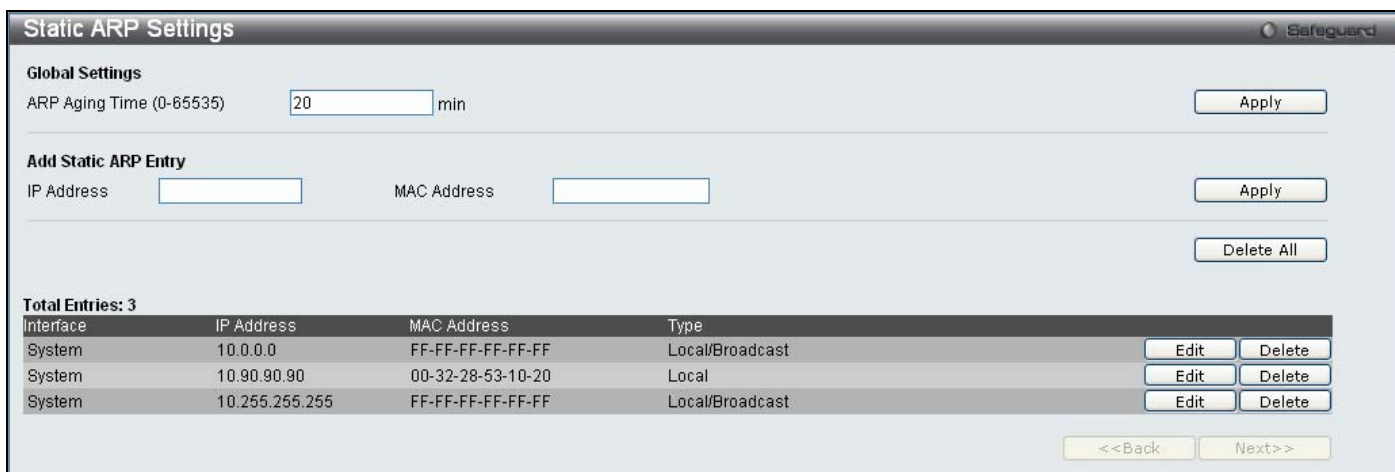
Static ARP Settings

Safeguard

Global Settings

ARP Aging Time (0-65535) 20 min

Apply

Add Static ARP Entry

IP Address MAC Address

Apply

Delete All

Total Entries: 3

| Interface | IP Address | MAC Address | Type | | |
|---|---|---|---|---|---|
| System | 10.0.0.0 | FF-FF-FF-FF-FF-FF | Local/Broadcast | Edit | Delete |
| System | 10.90.90.90 | 00-32-28-53-10-20 | Local | Edit | Delete |
| System | 10.255.255.255 | FF-FF-FF-FF-FF-FF | Local/Broadcast | Edit | Delete |

<<Back Next>>